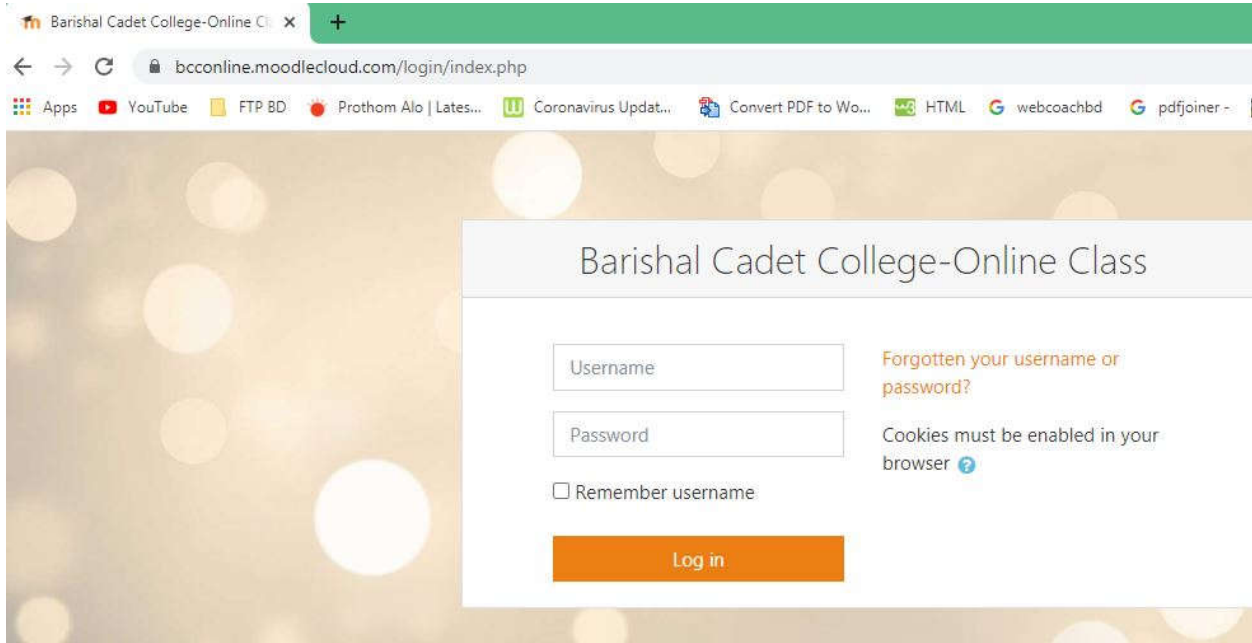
Barishal Cadet College-Online Cl ×
+
bcconline.moodlecloud.com/login/index.php
Apps YouTube FTP BD Prothom Alo | Lates... Coronavirus Updat... Convert PDF to Wo... HTML webcoachbd pdfjoiner -

Barishal Cadet College-Online Class

Username
Password
Remember username
Log in

Forgotten your username or password?

Cookies must be enabled in your browser